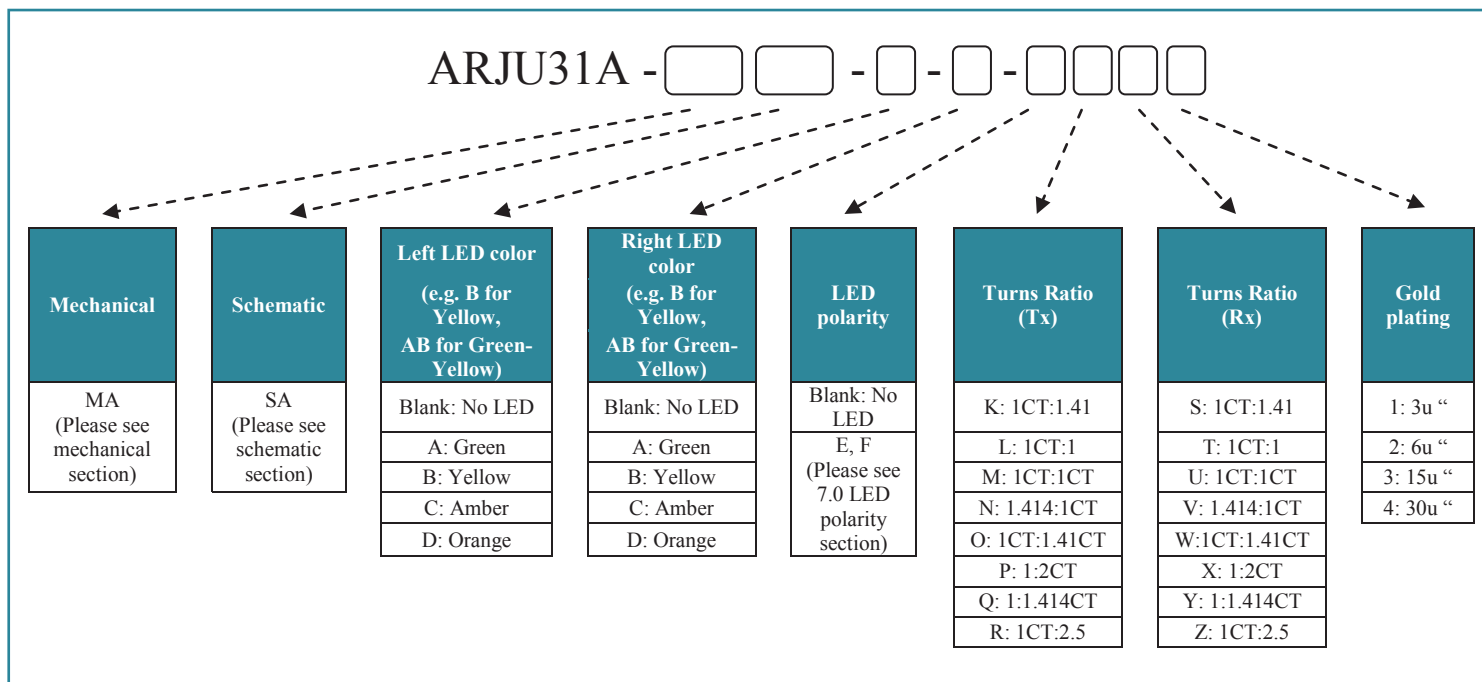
ARJU31A - - - -

Mechanical

MA (Please see mechanical section)

Schematic

SA (Please see schematic section)

Left LED color (e.g. B for Yellow, AB for Green-Yellow)

Blank: No LED

A: Green

B: Yellow

C: Amber

D: Orange

Right LED color (e.g. B for Yellow, AB for Green-Yellow)

Blank: No LED

A: Green

B: Yellow

C: Amber

D: Orange

LED polarity

Blank: No LED

E, F (Please see 7.0 LED polarity section)

Turns Ratio (Tx)

K: 1CT:1.41

L: 1CT:1

M: 1CT:1CT

N: 1.414:1CT

O: 1CT:1.41CT

P: 1:2CT

Q: 1:1.414CT

R: 1CT:2.5

Turns Ratio (Rx)

S: 1CT:1.41

T: 1CT:1

U: 1CT:1CT

V: 1.414:1CT

W:1CT:1.41CT

X: 1:2CT

Y: 1:1.414CT

Z: 1CT:2.5

Gold plating

1: 3u “

2: 6u “

3: 15u “

4: 30u “